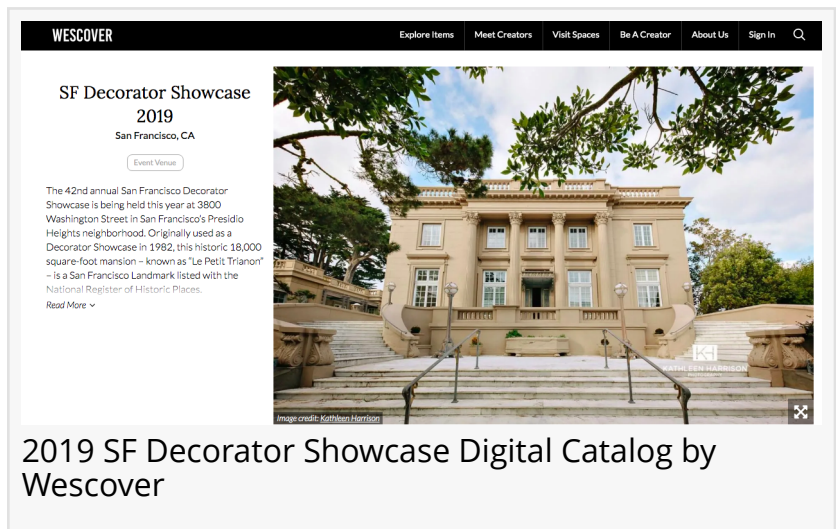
WESCOVER

Explore Items Meet Creators Visit Spaces Be A Creator About Us Sign In

SF Decorator Showcase 2019

San Francisco, CA

Event Venue

The 42nd annual San Francisco Decorator Showcase is being held this year at 3800 Washington Street in San Francisco's Presidio Heights neighborhood. Originally used as a Decorator Showcase in 1982, this historic 18,000 square-foot mansion – known as "Le Petit Trianon" – is a San Francisco Landmark listed with the National Register of Historic Places.

Read More

KH KATHLEEN HARRISON PHOTOGRAPHY

Image credit: Kathleen Harrison

2019 SF Decorator Showcase Digital Catalog by Wescover